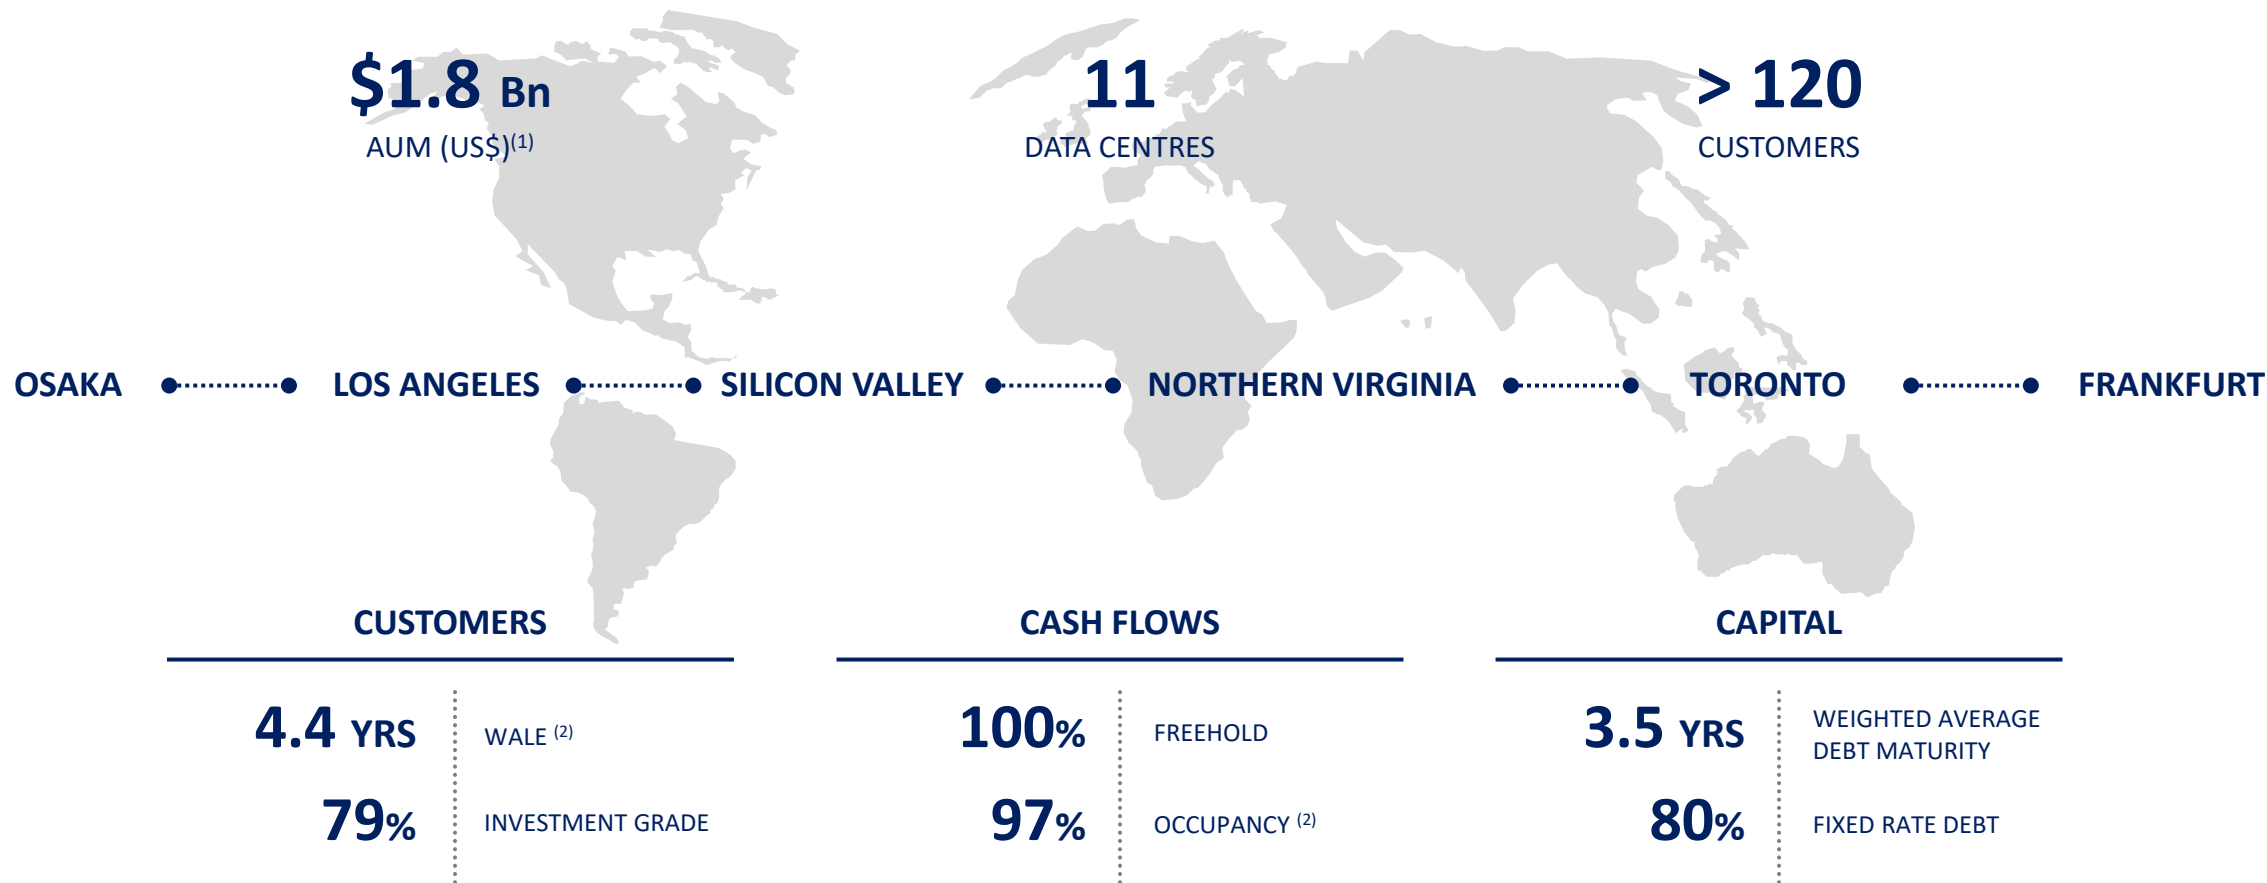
$1.8 Bn
AUM (US$)$^{(1)}$

11
DATA CENTRES

> 120
CUSTOMERS

OSAKA LOS ANGELES SILICON VALLEY NORTHERN VIRGINIA TORONTO FRANKFURT

CUSTOMERS

4.4 YRS WALE $^{(2)}$

79% INVESTMENT GRADE

CASH FLOWS

100% FREEHOLD

97% OCCUPANCY $^{(2)}$

CAPITAL

3.5 YRS WEIGHTED AVERAGE DEBT MATURITY

80% FIXED RATE DEBT